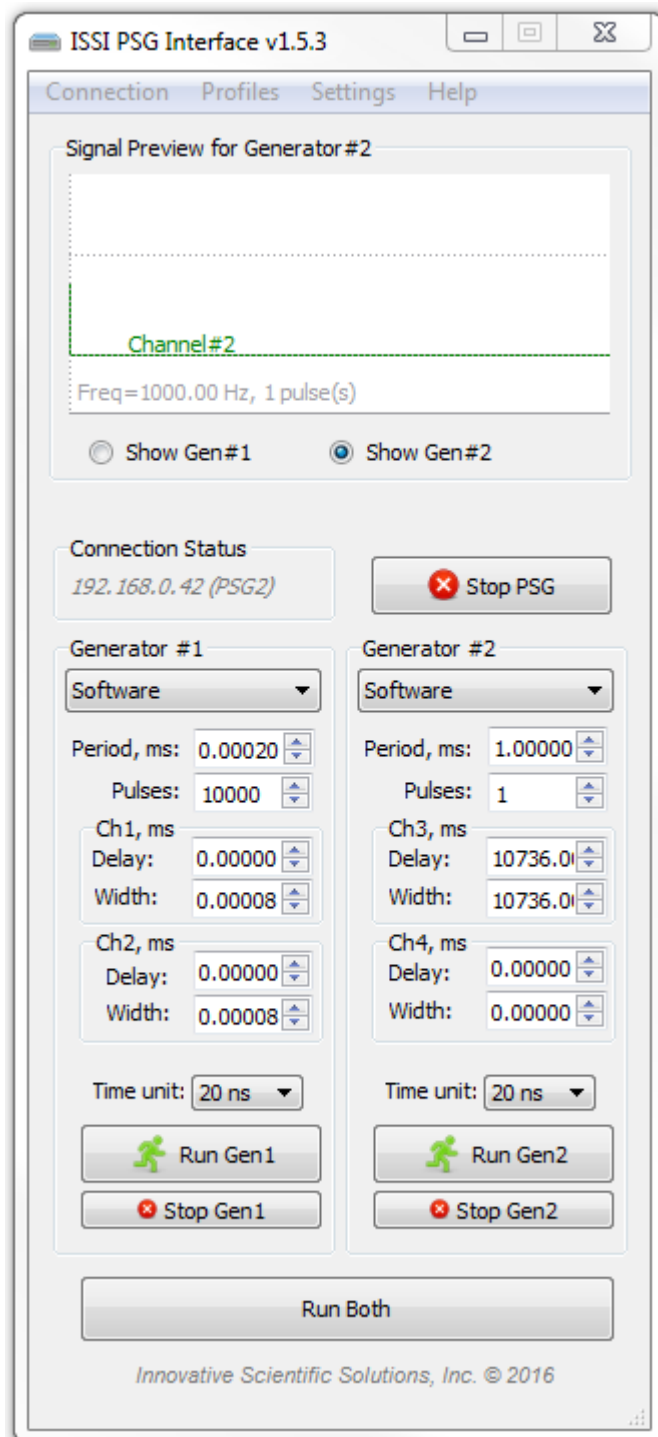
ISSI PSG Interface v1.5.3

Connection Profiles Settings Help

Signal Preview for Generator#2

Channel#2

Freq=1000.00 Hz, 1 pulse(s)

Show Gen#1 Show Gen#2

Connection Status

192.168.0.42 (PSG2)

Stop PSG

Generator #1

Software

Period, ms: 0.00020

Pulses: 10000

Ch1, ms

Delay: 0.00000

Width: 0.00008

Ch2, ms

Delay: 0.00000

Width: 0.00008

Time unit: 20 ns

Run Gen1

Stop Gen1

Generator #2

Software

Period, ms: 1.00000

Pulses: 1

Ch3, ms

Delay: 10736.0

Width: 10736.0

Ch4, ms

Delay: 0.00000

Width: 0.00000

Time unit: 20 ns

Run Gen2

Stop Gen2

Run Both

Innovative Scientific Solutions, Inc. © 2016